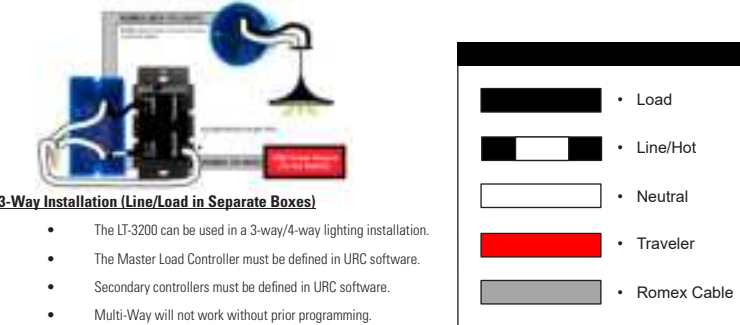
3-Way Installation (Line/Load in Separate Boxes)

- The LT-3200 can be used in a 3-way/4-way lighting installation.
- The Master Load Controller must be defined in URC software.
- Secondary controllers must be defined in URC software.
- Multi-Way will not work without prior programming.

- Load
- Line/Hot
- Neutral
- Traveler
- Romex Cable